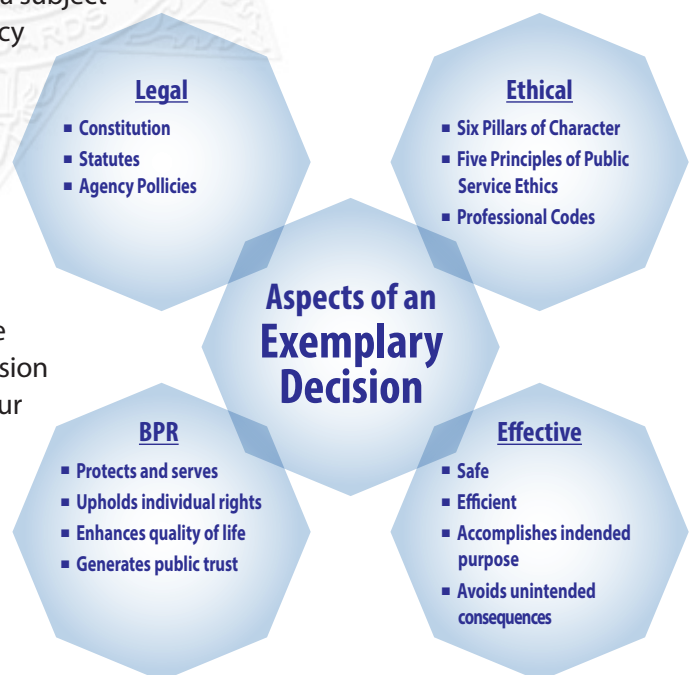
a subject
cy

Legal
- Constitution
- Statutes
- Agency Pollicies

Ethical
- Six Pillars of Character
- Five Principles of Public Service Ethics
- Professional Codes

Aspects of an
Exemplary
Decision

e
sion
ur

BPR
- Protects and serves
- Upholds individual rights
- Enhances quality of life
- Generates public trust

Effective
- Safe
- Efficient
- Accomplishes indended purpose
- Avoids unintended consequences